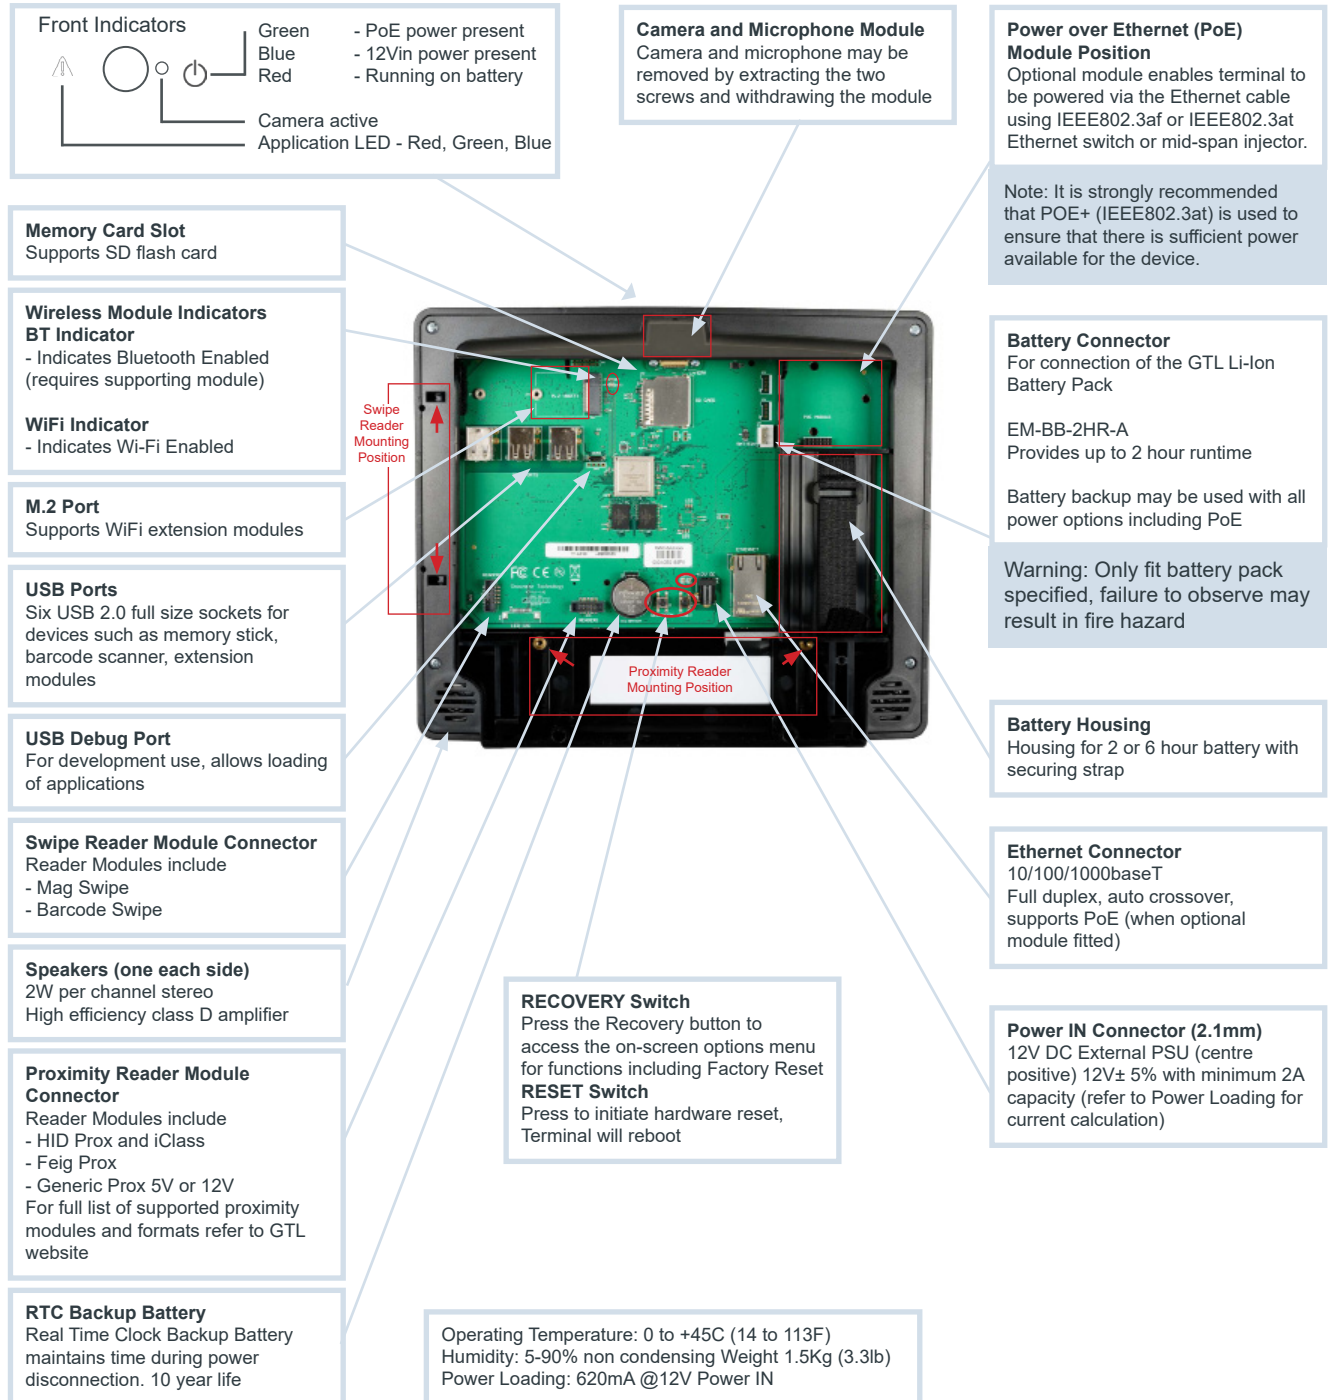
Front Indicators

Green - PoE power present
Blue - 12Vin power present
Red - Running on battery

Camera active
Application LED - Red, Green, Blue

Camera and Microphone Module
Camera and microphone may be removed by extracting the two screws and withdrawing the module

Power over Ethernet (PoE) Module Position
Optional module enables terminal to be powered via the Ethernet cable using IEEE802.3af or IEEE802.3at Ethernet switch or mid-span injector.

Note: It is strongly recommended that POE+ (IEEE802.3at) is used to ensure that there is sufficient power available for the device.

Memory Card Slot
Supports SD flash card

Wireless Module Indicators
BT Indicator
- Indicates Bluetooth Enabled (requires supporting module)

WiFi Indicator
- Indicates Wi-Fi Enabled

M.2 Port
Supports WiFi extension modules

USB Ports
Six USB 2.0 full size sockets for devices such as memory stick, barcode scanner, extension modules

USB Debug Port
For development use, allows loading of applications

Swipe Reader Module Connector
Reader Modules include
- Mag Swipe
- Barcode Swipe

Speakers (one each side)
2W per channel stereo
High efficiency class D amplifier

Proximity Reader Module Connector
Reader Modules include
- HID Prox and iClass
- Feig Prox
- Generic Prox 5V or 12V
For full list of supported proximity modules and formats refer to GTL website

RTC Backup Battery
Real Time Clock Backup Battery maintains time during power disconnection. 10 year life

Swipe Reader Mounting Position

Proximity Reader Mounting Position

Battery Connector
For connection of the GTL Li-Ion Battery Pack

EM-BB-2HR-A
Provides up to 2 hour runtime

Battery backup may be used with all power options including PoE

Warning: Only fit battery pack specified, failure to observe may result in fire hazard

Battery Housing
Housing for 2 or 6 hour battery with securing strap

Ethernet Connector
10/100/1000baseT
Full duplex, auto crossover, supports PoE (when optional module fitted)

Power IN Connector (2.1mm)
12V DC External PSU (centre positive) 12V± 5% with minimum 2A capacity (refer to Power Loading for current calculation)

RECOVERY Switch
Press the Recovery button to access the on-screen options menu for functions including Factory Reset
RESET Switch
Press to initiate hardware reset, Terminal will reboot

Operating Temperature: 0 to +45C (14 to 113F)
Humidity: 5-90% non condensing Weight 1.5Kg (3.3lb)
Power Loading: 620mA @12V Power IN